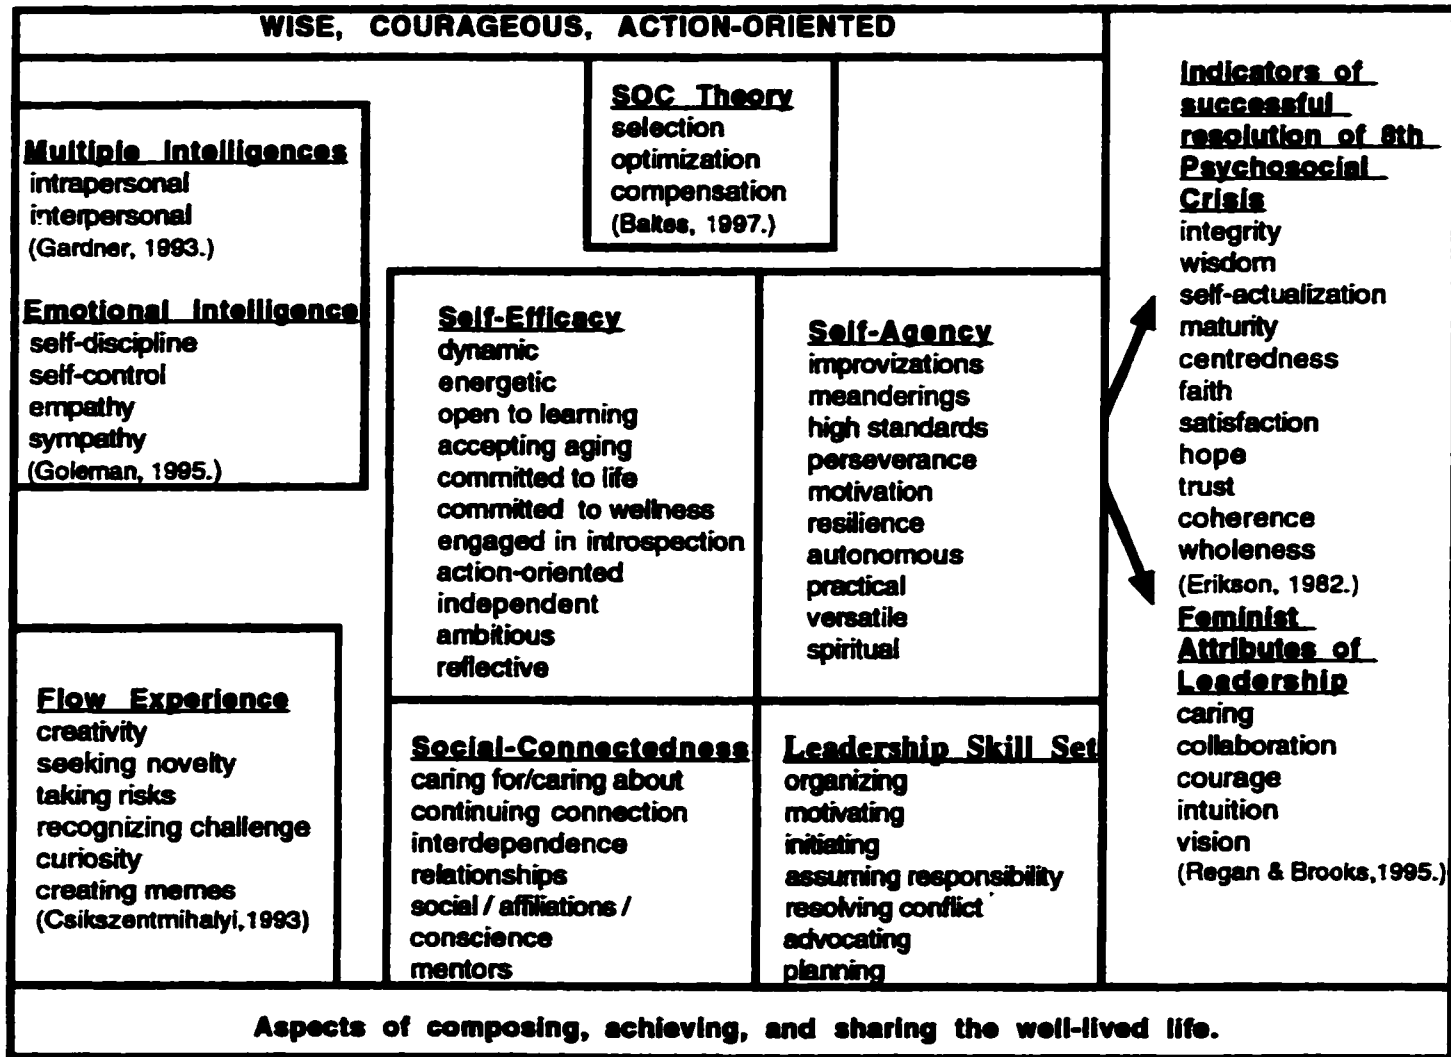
WISE, COURAGEOUS, ACTION-ORIENTED

Multiple Intelligences
intrapersonal
interpersonal
(Gardner, 1993.)

Emotional Intelligence
self-discipline
self-control
empathy
sympathy
(Goleman, 1995.)

SOC Theory
selection
optimization
compensation
(Baltes, 1997.)

Self-Efficacy
dynamic
energetic
open to learning
accepting aging
committed to life
committed to wellness
engaged in introspection
action-oriented
independent
ambitious
reflective

Self-Agency
improvizations
meanderings
high standards
perseverance
motivation
resilience
autonomous
practical
versatile
spiritual

Flow Experience
creativity
seeking novelty
taking risks
recognizing challenge
curiosity
creating memes
(Csikszentmihalyi,1993)

Social-Connectedness
caring for/caring about
continuing connection
interdependence
relationships
social / affiliations /
conscience
mentors

Leadership Skill Set
organizing
motivating
initiating
assuming responsibility
resolving conflict
advocating
planning

Indicators of successful resolution of 8th Psychosocial Crisis
integrity
wisdom
self-actualization
maturity
centredness
faith
satisfaction
hope
trust
coherence
wholeness
(Erikson, 1982.)

Feminist Attributes of Leadership
caring
collaboration
courage
intuition
vision
(Regan & Brooks,1995.)

Aspects of composing, achieving, and sharing the well-lived life.